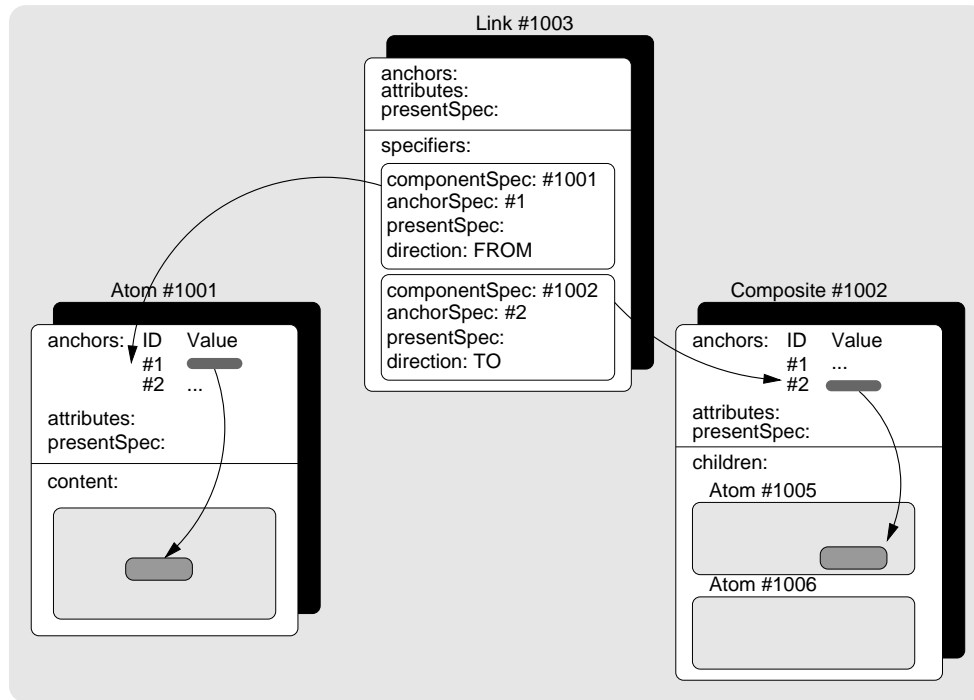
Link #1003

anchors:
attributes:
presentSpec:

specifiers:

componentSpec: #1001
anchorSpec: #1
presentSpec:
direction: FROM

componentSpec: #1002
anchorSpec: #2
presentSpec:
direction: TO

Atom #1001

anchors: ID Value
#1
#2 ...

attributes:
presentSpec:

content:

Composite #1002

anchors: ID Value
#1 ...
#2

attributes:
presentSpec:

children:

Atom #1005

Atom #1006